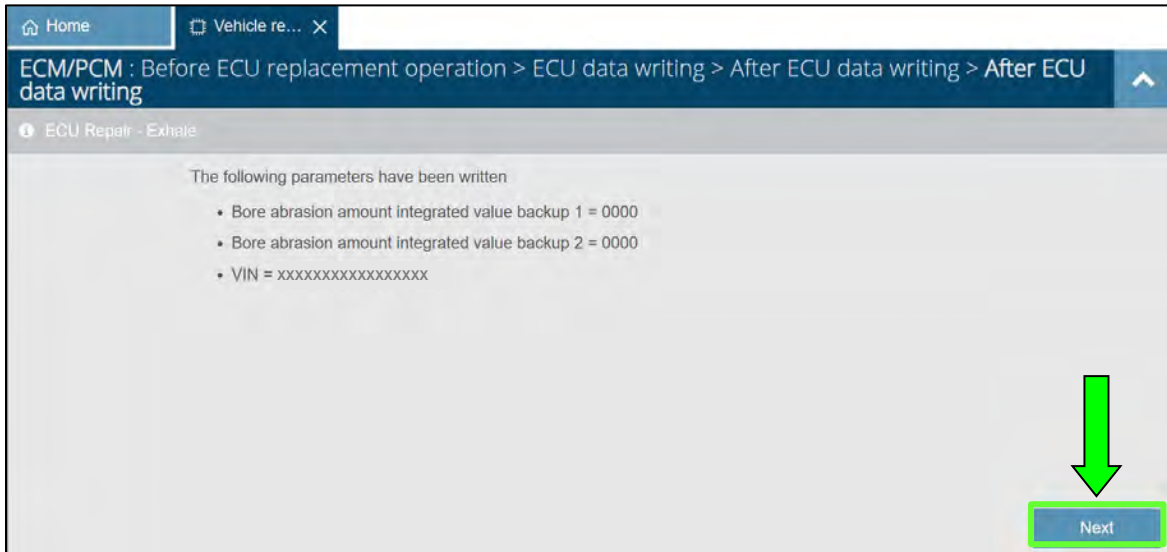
Home

Vehicle re... ×

ECM/PCM : Before ECU replacement operation > ECU data writing > After ECU data writing > After ECU data writing

ECU Repair - Exhale

The following parameters have been written

- Bore abrasion amount integrated value backup 1 = 0000
- Bore abrasion amount integrated value backup 2 = 0000
- VIN = xxxxxxxxxxxxxxxxx

Next